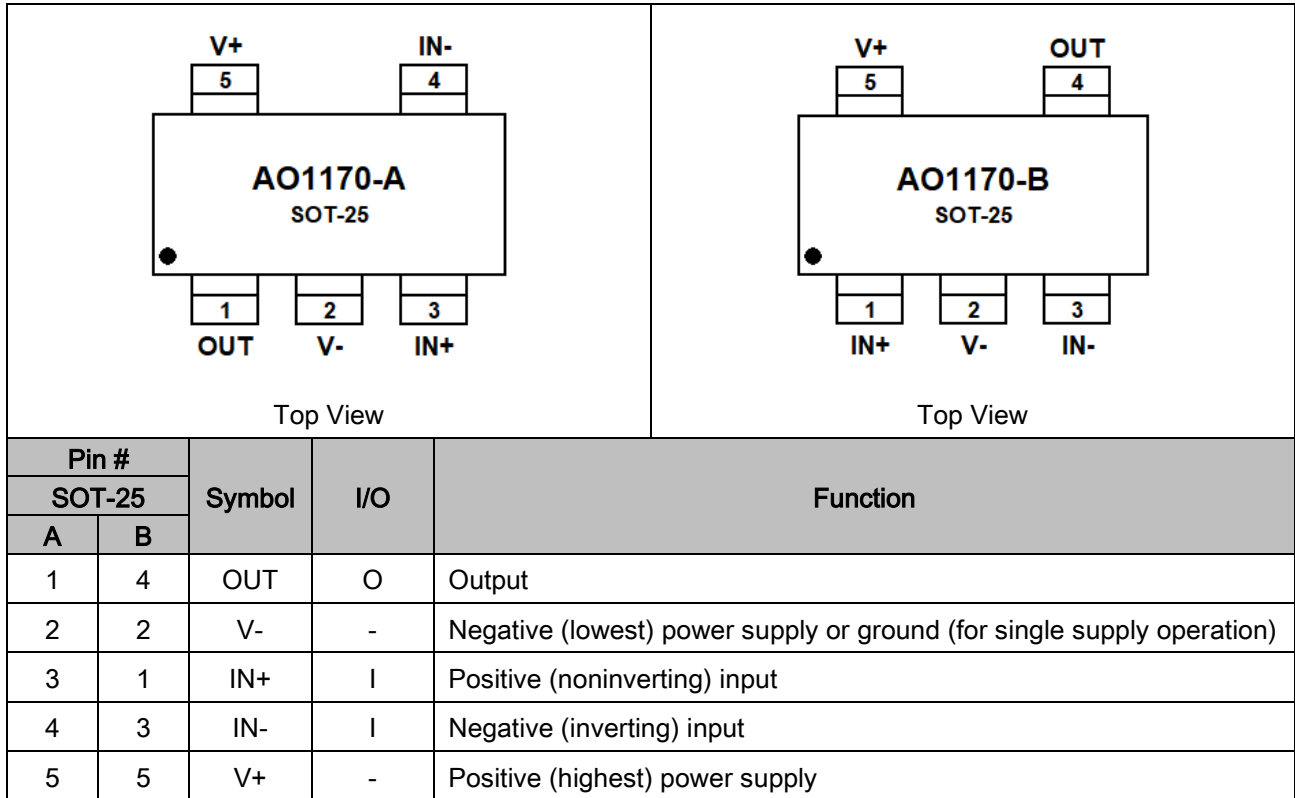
V+ 5
IN- 4

AO1170-A
SOT-25

1 OUT
2 V-
3 IN+

Top View

V+ 5
OUT 4

AO1170-B
SOT-25

1 IN+
2 V-
3 IN-

Top View

| Pin # SOT-25 A | Pin # SOT-25 B | Symbol | I/O | Function |
|---|---|---|---|---|
| 1 | 4 | OUT | O | Output |
| 2 | 2 | V- | - | Negative (lowest) power supply or ground (for single supply operation) |
| 3 | 1 | IN+ | I | Positive (noninverting) input |
| 4 | 3 | IN- | I | Negative (inverting) input |
| 5 | 5 | V+ | - | Positive (highest) power supply |